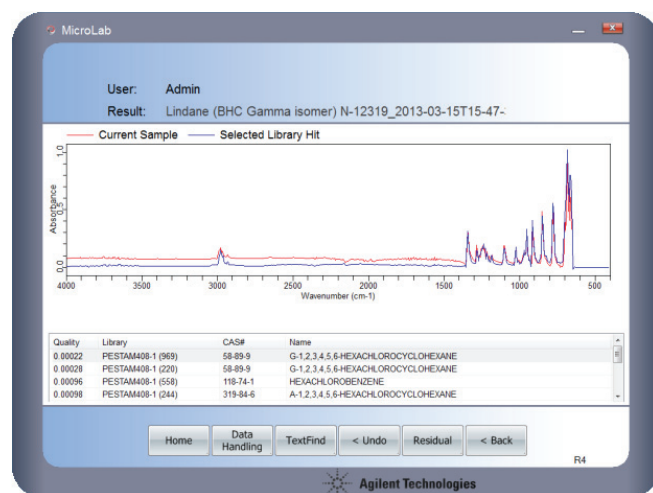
MicroLab

User: Admin
Result: Lindane (BHC Gamma isomer) N-12319_2013-03-15T15-47-

Current Sample — Selected Library Hit

1.0
0.5
0.0
Absorbance

4000 3500 3000 2500 2000 1500 1000 500
Wavenumber (cm-1)

| Quality | Library | CAS# | Name |
|---|---|---|---|
| 0.00022 | PESTAM408-1 (969) | 58-89-9 | G-1,2,3,4,5,6-HEXACHLOROCYCLOHEXANE |
| 0.00028 | PESTAM408-1 (220) | 58-89-9 | G-1,2,3,4,5,6-HEXACHLOROCYCLOHEXANE |
| 0.00096 | PESTAM408-1 (558) | 118-74-1 | HEXACHLOROBENZENE |
| 0.00098 | PESTAM408-1 (244) | 319-84-6 | A-1,2,3,4,5,6-HEXACHLOROCYCLOHEXANE |

Home | Data Handling | TextFind | < Undo | Residual | < Back

R4

Agilent Technologies